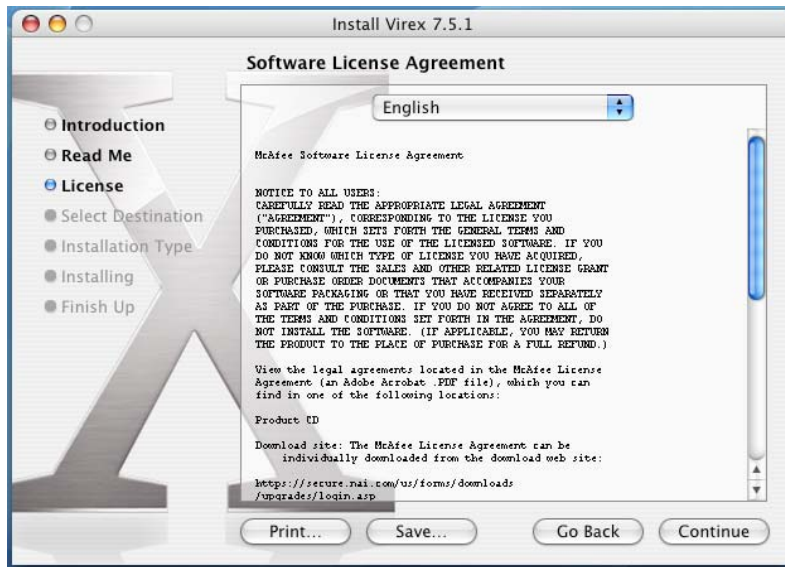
Install Virex 7.5.1

Software License Agreement

Introduction
Read Me
License
Select Destination
Installation Type
Installing
Finish Up

English

McAfee Software License Agreement

NOTICE TO ALL USERS:
CAREFULLY READ THE APPROPRIATE LEGAL AGREEMENT ("AGREEMENT"), CORRESPONDING TO THE LICENSE YOU PURCHASED, WHICH SETS FORTH THE GENERAL TERMS AND CONDITIONS FOR THE USE OF THE LICENSED SOFTWARE. IF YOU DO NOT KNOW WHICH TYPE OF LICENSE YOU HAVE ACQUIRED, PLEASE CONSULT THE SALES AND OTHER RELATED LICENSE GRANT OR PURCHASE ORDER DOCUMENTS THAT ACCOMPANIES YOUR SOFTWARE PACKAGING OR THAT YOU HAVE RECEIVED SEPARATELY AS PART OF THE PURCHASE. IF YOU DO NOT AGREE TO ALL OF THE TERMS AND CONDITIONS SET FORTH IN THE AGREEMENT, DO NOT INSTALL THE SOFTWARE. (IF APPLICABLE, YOU MAY RETURN THE PRODUCT TO THE PLACE OF PURCHASE FOR A FULL REFUND.)

View the legal agreements located in the McAfee License Agreement (an Adobe Acrobat .PDF file), which you can find in one of the following locations:

Product CD

Download site: The McAfee License Agreement can be individually downloaded from the download web site:

https://secure.nai.com/us/forms/downloads/upgrades/login.asp

Print...
Save...
Go Back
Continue